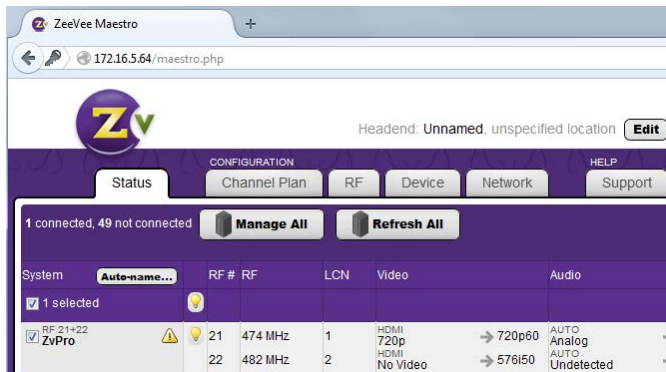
ZeeVee Maestro
+
172.16.5.64/maestro.php

ZV

Headend: Unnamed, unspecified location Edit

CONFIGURATION
HELP
Status
Channel Plan
RF
Device
Network
Support

1 connected, 49 not connected
Manage All
Refresh All

| System Auto-name... | | RF # | RF | LCN | Video | | Audio |
|---|---|---|---|---|---|---|---|
| 1 selected | | | | | | | |
| RF 21+22 ZvPro | | 21 | 474 MHz | 1 | HDMI 720p | → 720p60 | AUTO Analog |
| | | 22 | 482 MHz | 2 | HDMI No Video | → 576i50 | AUTO Undetected |